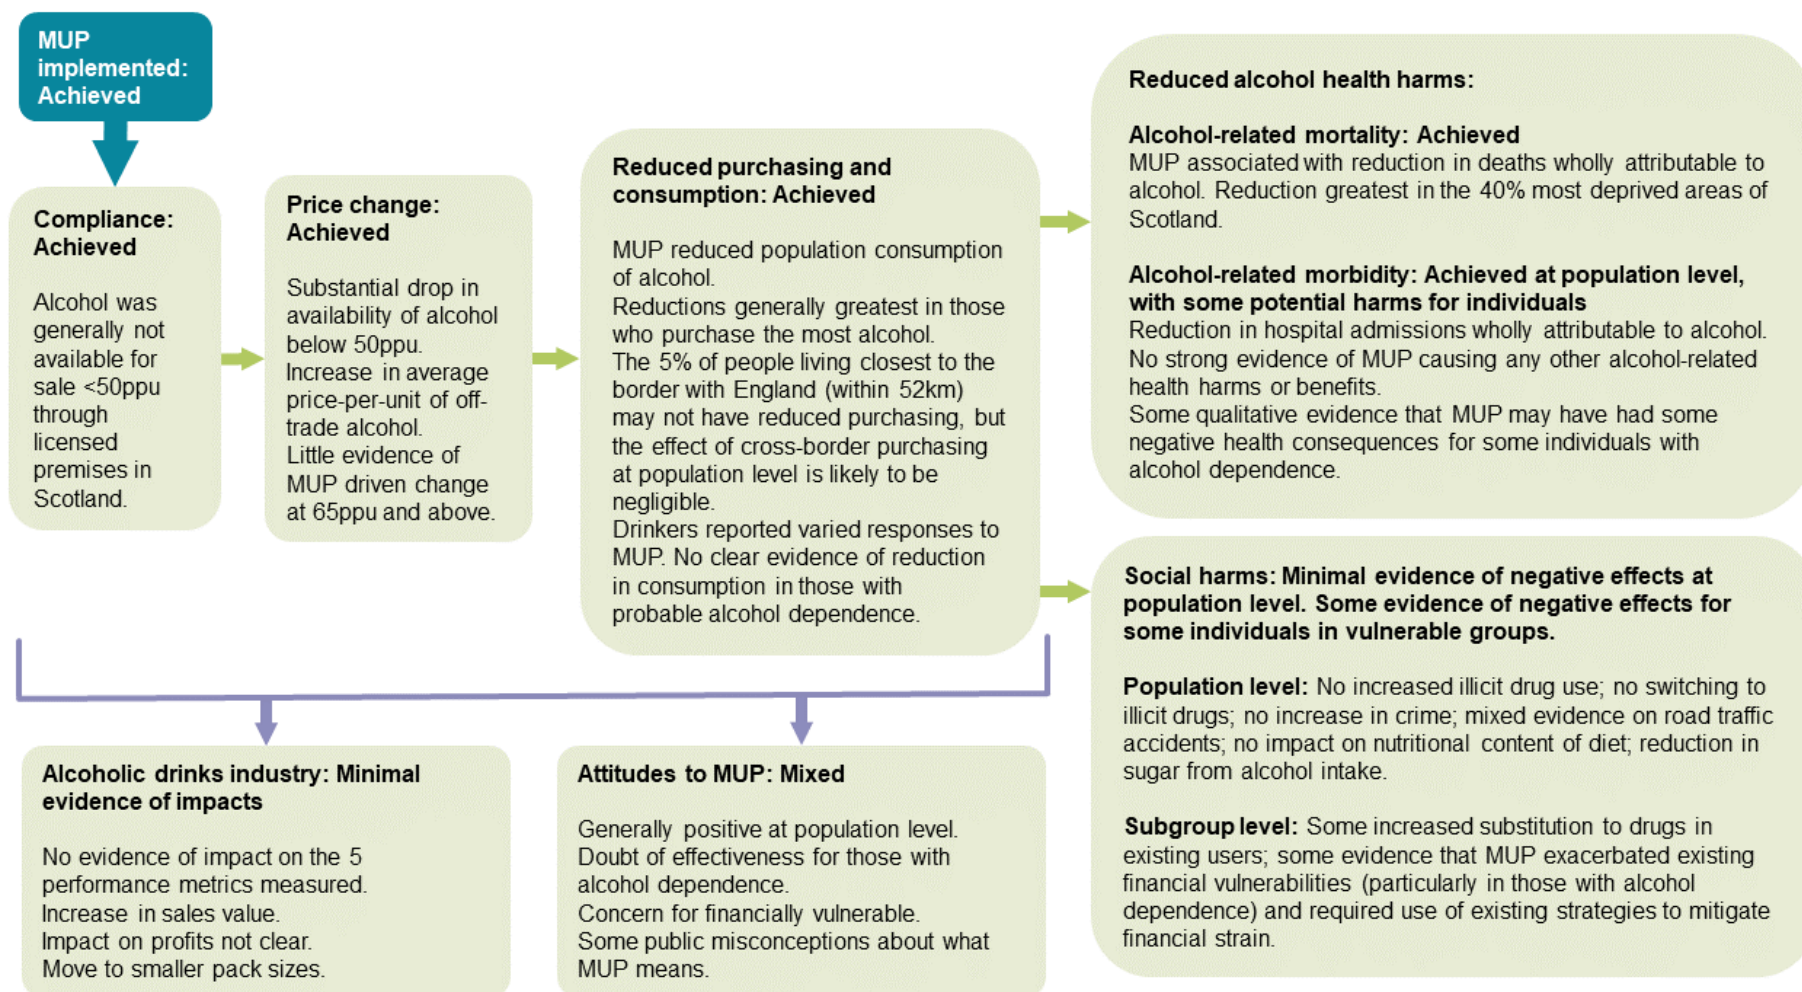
MUP implemented: Achieved

Compliance: Achieved

Alcohol was generally not available for sale <50ppu through licensed premises in Scotland.

Price change: Achieved

Substantial drop in availability of alcohol below 50ppu.
Increase in average price-per-unit of off-trade alcohol.
Little evidence of MUP driven change at 65ppu and above.

Reduced purchasing and consumption: Achieved

MUP reduced population consumption of alcohol.
Reductions generally greatest in those who purchase the most alcohol.
The 5% of people living closest to the border with England (within 52km) may not have reduced purchasing, but the effect of cross-border purchasing at population level is likely to be negligible.
Drinkers reported varied responses to MUP. No clear evidence of reduction in consumption in those with probable alcohol dependence.

Reduced alcohol health harms:

Alcohol-related mortality: Achieved
MUP associated with reduction in deaths wholly attributable to alcohol. Reduction greatest in the 40% most deprived areas of Scotland.

Alcohol-related morbidity: Achieved at population level, with some potential harms for individuals
Reduction in hospital admissions wholly attributable to alcohol.
No strong evidence of MUP causing any other alcohol-related health harms or benefits.
Some qualitative evidence that MUP may have had some negative health consequences for some individuals with alcohol dependence.

Social harms: Minimal evidence of negative effects at population level. Some evidence of negative effects for some individuals in vulnerable groups.

Population level: No increased illicit drug use; no switching to illicit drugs; no increase in crime; mixed evidence on road traffic accidents; no impact on nutritional content of diet; reduction in sugar from alcohol intake.

Subgroup level: Some increased substitution to drugs in existing users; some evidence that MUP exacerbated existing financial vulnerabilities (particularly in those with alcohol dependence) and required use of existing strategies to mitigate financial strain.

Alcoholic drinks industry: Minimal evidence of impacts

No evidence of impact on the 5 performance metrics measured.
Increase in sales value.
Impact on profits not clear.
Move to smaller pack sizes.

Attitudes to MUP: Mixed

Generally positive at population level.
Doubt of effectiveness for those with alcohol dependence.
Concern for financially vulnerable.
Some public misconceptions about what MUP means.